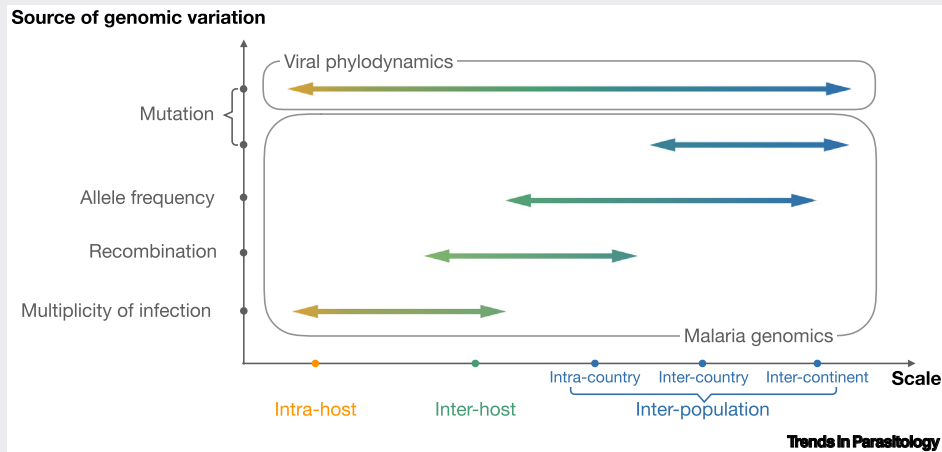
Source of genomic variation

Viral phylodynamics

Mutation

Allele frequency

Recombination

Multiplicity of infection

Malaria genomics

Intra-country Inter-country Inter-continent

Scale

Intra-host Inter-host Inter-population

Trends in Parasitology